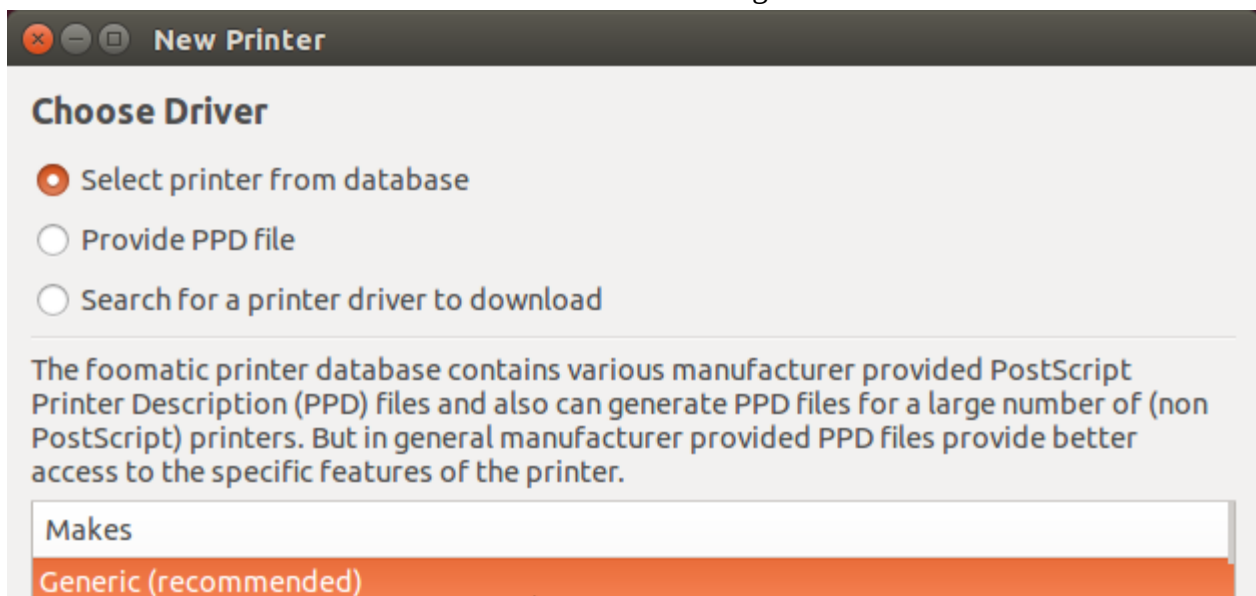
New Printer

Choose Driver

Select printer from database

Provide PPD file

Search for a printer driver to download

The foomatic printer database contains various manufacturer provided PostScript Printer Description (PPD) files and also can generate PPD files for a large number of (non PostScript) printers. But in general manufacturer provided PPD files provide better access to the specific features of the printer.

Makes

Generic (recommended)